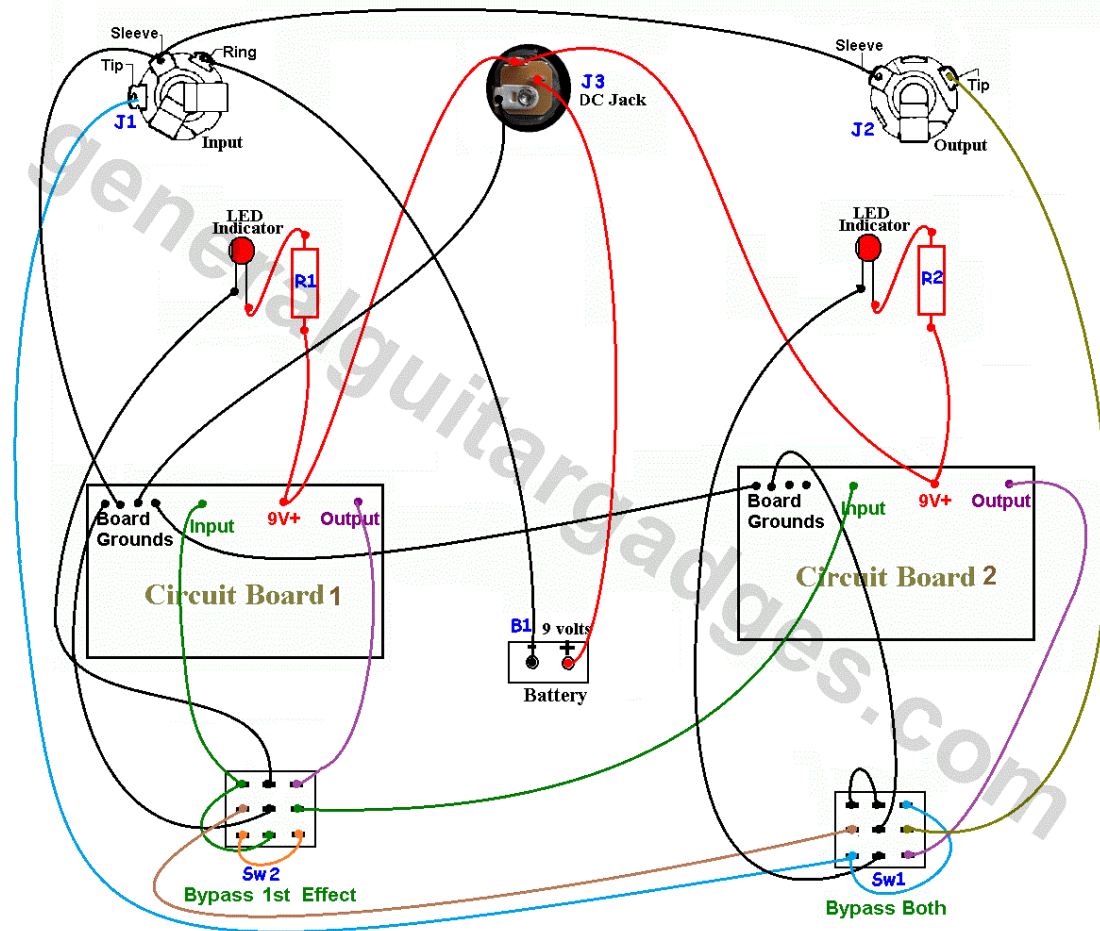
Sleeve
Ring
Tip
J1
Input

J3
DC Jack

Sleeve
Tip
J2
Output

LED Indicator
R1

LED Indicator
R2

Board Grounds
Input
9V+
Output
Circuit Board 1

Board Grounds
Input
9V+
Output
Circuit Board 2

B1
9 volts
- +
Battery

Sw2
Bypass 1st Effect

Sw1
Bypass Both

generalguitargadgets.com